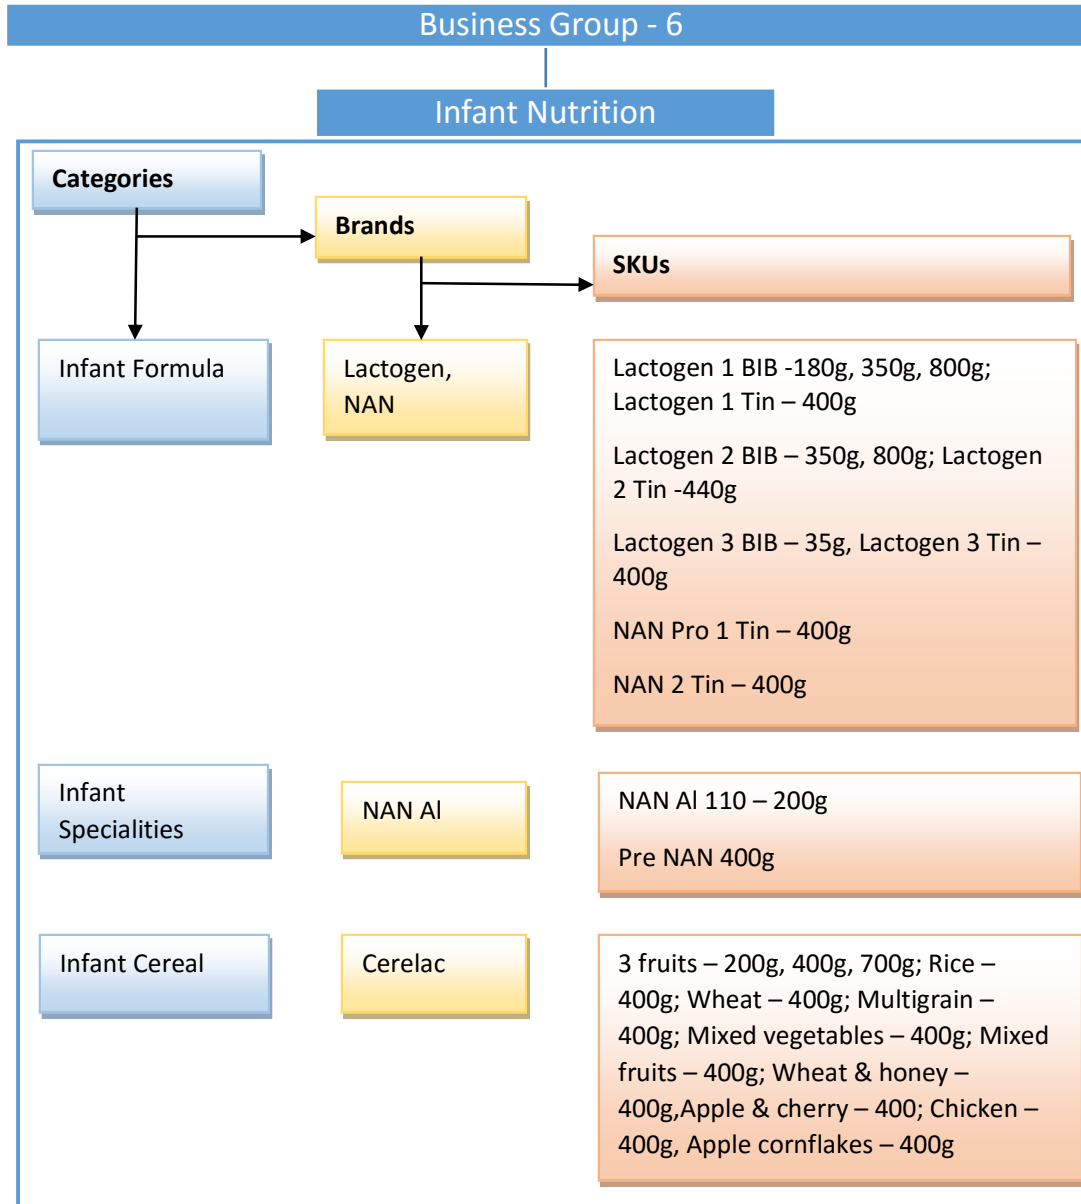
Business Group - 6

Infant Nutrition

Categories

Brands

SKUs

Infant Formula

Lactogen, NAN

Lactogen 1 BIB -180g, 350g, 800g; Lactogen 1 Tin – 400g

Lactogen 2 BIB – 350g, 800g; Lactogen 2 Tin -440g

Lactogen 3 BIB – 35g, Lactogen 3 Tin – 400g

NAN Pro 1 Tin – 400g

NAN 2 Tin – 400g

Infant Specialities

NAN Al

NAN Al 110 – 200g

Pre NAN 400g

Infant Cereal

Cerelac

3 fruits – 200g, 400g, 700g; Rice – 400g; Wheat – 400g; Multigrain – 400g; Mixed vegetables – 400g; Mixed fruits – 400g; Wheat & honey – 400g,Apple & cherry – 400; Chicken – 400g, Apple cornflakes – 400g